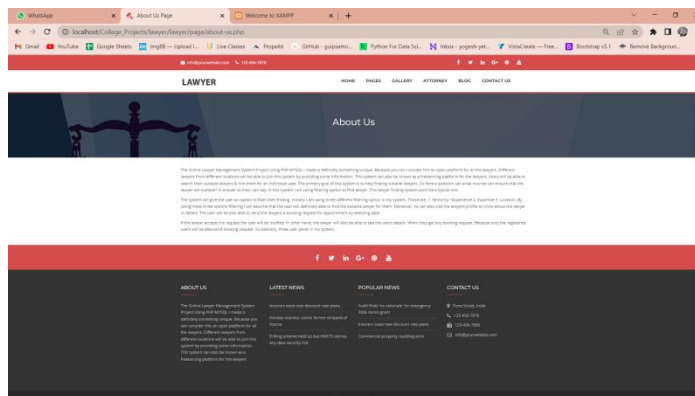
WhatsApp × About Us Page × Welcome to XAMPP × +

localhost/College_Projects/lawyer/lawyer/page/about-us.php

Gmail YouTube Google Sheets ImgBB — Upload I... Live Classes Propellit GitHub - guipsamo... Python For Data Sci... Inbox - yogesh-yet... VistaCreate — Free... Bootstrap v5.1 Remove Backgroun...

info@yourwebsite.com 123-456-7878

LAWYER

HOME PAGES GALLERY ATTORNEY BLOG CONTACT US

About Us

The Online Lawyer Management System Project using PHP MYSQL, made is definitely something unique. Because you can consider this an open platform for all the lawyers. Different lawyers from different locations will be able to join this system by providing some information. This system can also be known as a freelancing platform for the lawyers. Users will be able to search their suitable lawyers & hire them for an individual case. The primary goal of this system is to help finding suitable lawyers. So here a question can arise how we can ensure that the lawyer will suitable? In answer to that I can say, in this system I am using filtering option to find lawyer. This lawyer finding system work in a typical one.

The system will give the user an option to filter their finding. Initially I am using three different filtering option in my system. Those are, 1. Seniority / Experience 2. Expertise 3. Location. By using these three options filtering I can assume that the user will definitely able to find the suitable lawyer for them. Moreover, he can also visit the lawyers profile to know about the lawyer in details. The user will be also able to send the lawyers a booking request for appointment by selecting date.

If the lawyer accepts the request the user will be notified. In other hand, the lawyer will also be able to see the users details. When they get any booking request. Because only the registered users will be able send booking request. So basically, three user panel in my system.

ABOUT US

The Online Lawyer Management System Project using PHP MYSQL, made is definitely something unique. Because you can consider this an open platform for all the lawyers. Different lawyers from different locations will be able to join this system by providing some information. This system can also be known as a freelancing platform for the lawyers

LATEST NEWS

Insurers scoot new discount new plans

Holiday sickness claims farmer stripped of licence

Drifting accident held up two HMRCS drones any data security risk

POPULAR NEWS

Audit finds 'no rationale' for emergency 999 bounty grant

Insurers scoot new discount new plans

Commercial property: building work

CONTACT US

Pune Shivaji, India

123-456-7878

123-456-7890

info@yourwebsite.com